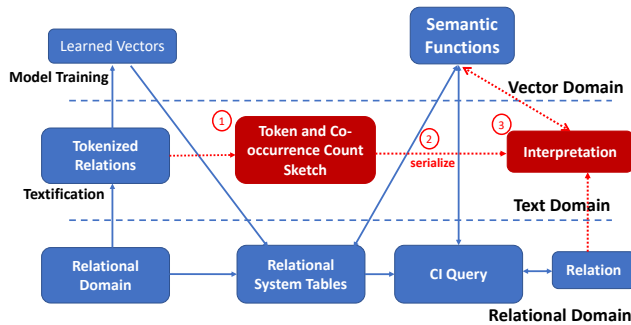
Learned Vectors

Semantic Functions

Model Training

Vector Domain

1

2

3

Tokenized Relations

Token and Co-occurrence Count Sketch

serialize

Interpretation

Textification

Text Domain

Relational Domain

Relational System Tables

CI Query

Relation

Relational Domain